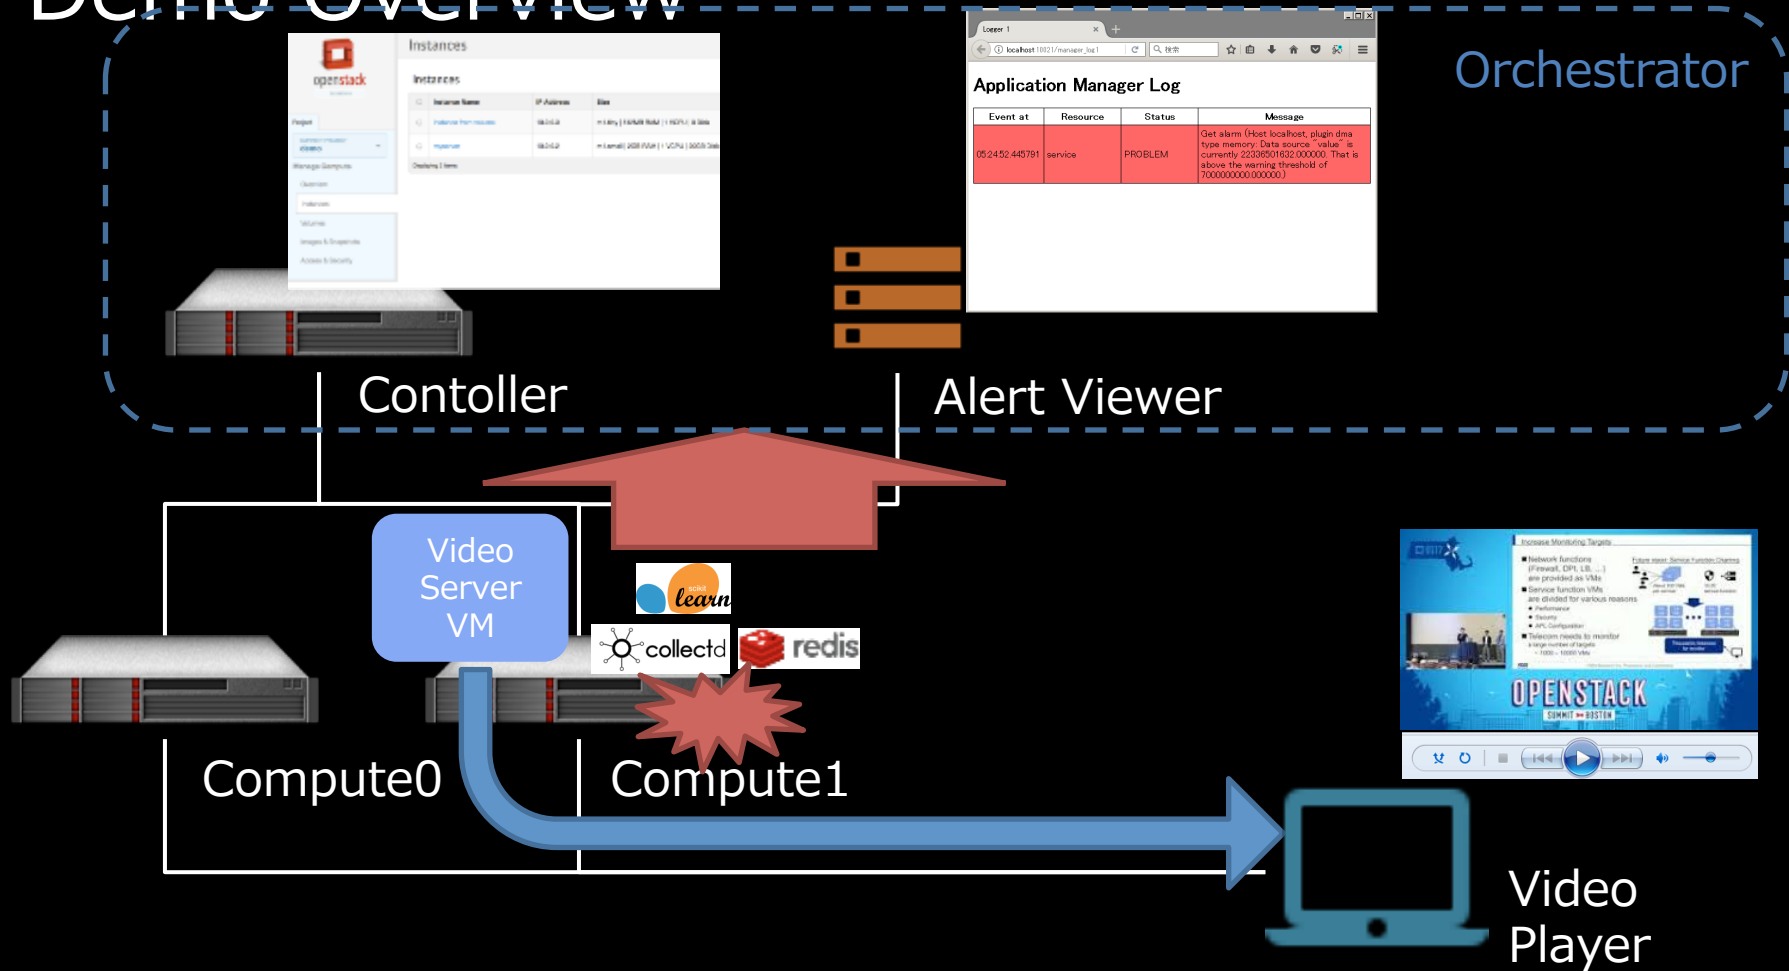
Demo Overview

Orchestrator

openstack

Instances

Instances

| | Instance Name | IP Address | Size |
|---|---|---|---|
| | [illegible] | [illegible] | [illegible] |
| | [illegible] | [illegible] | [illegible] |

Logger 1

localhost:10021/manager_log1

Application Manager Log

| Event at | Resource | Status | Message |
|---|---|---|---|
| 05:24:52.445791 | service | PROBLEM | Get alarm (Host localhost, plugin dma type memory: Data source "value" is currently 22336501632.000000. That is above the warning threshold of 7000000000.000000.) |

Contoller

Alert Viewer

Video Server VM

scikit learn

collectd

redis

Compute0

Compute1

OPENSTACK

SUMMIT BOSTON

Video Player